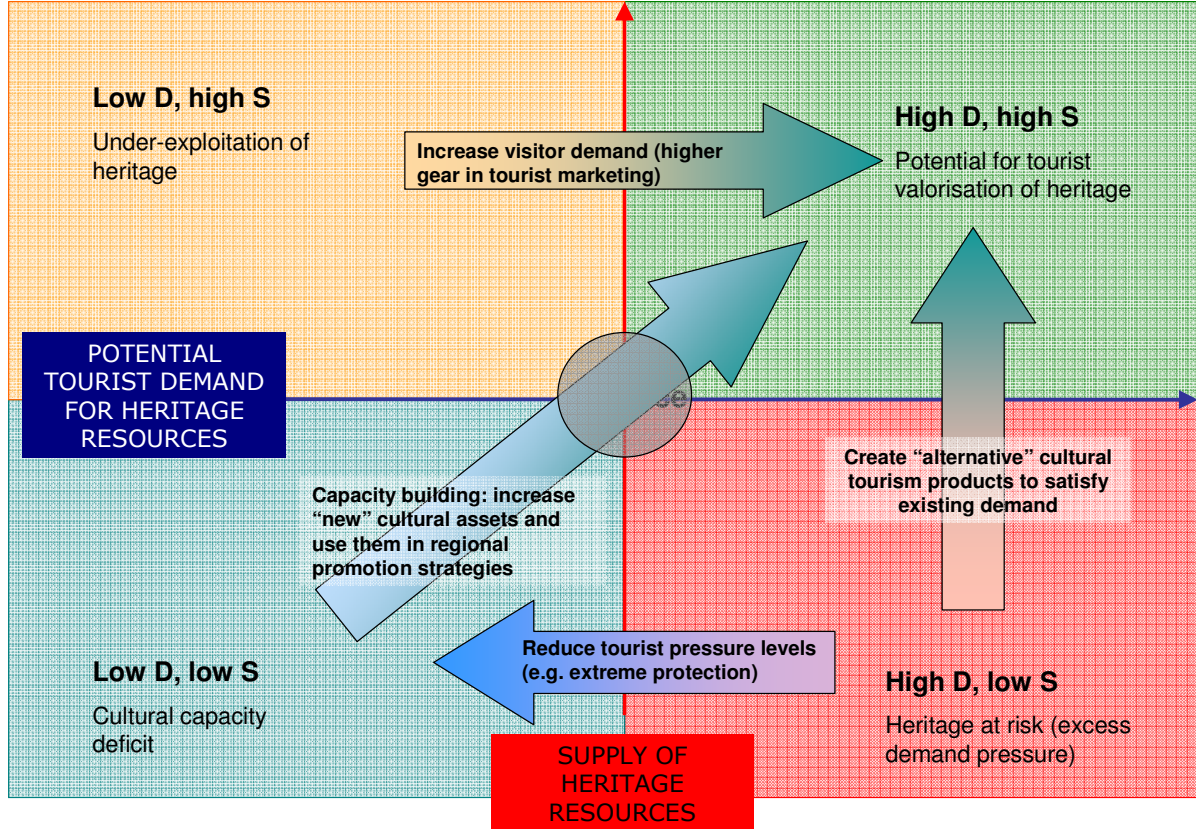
Low D, high S

Under-exploitation of heritage

Increase visitor demand (higher gear in tourist marketing)

High D, high S

Potential for tourist valorisation of heritage

POTENTIAL TOURIST DEMAND FOR HERITAGE RESOURCES

Create "alternative" cultural tourism products to satisfy existing demand

Capacity building: increase "new" cultural assets and use them in regional promotion strategies

Reduce tourist pressure levels (e.g. extreme protection)

Low D, low S

Cultural capacity deficit

High D, low S

Heritage at risk (excess demand pressure)

SUPPLY OF HERITAGE RESOURCES